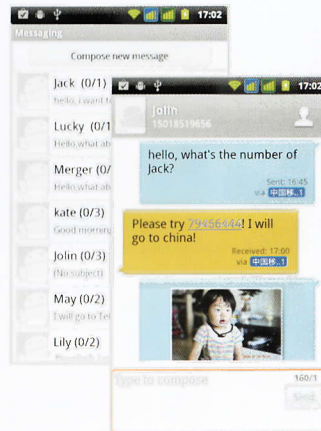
17:02
Messaging
Compose new message
Jack (0/1)
hello, i want t
Lucky (0/1
Hello what ab
Merger (0/1
Hello what ab
kate (0/3)
Good morning
Jolin (0/3)
(No subject)
May (0/2)
I will go to Tel
Lily (0/2)

17:02
Jolin
15018519656
hello, what's the number of Jack?
Sent: 16:45
via 中国移..1
Please try 79456444! I will go to china!
Received: 17:00
via 中国移..1
Type to compose
160/1
Send